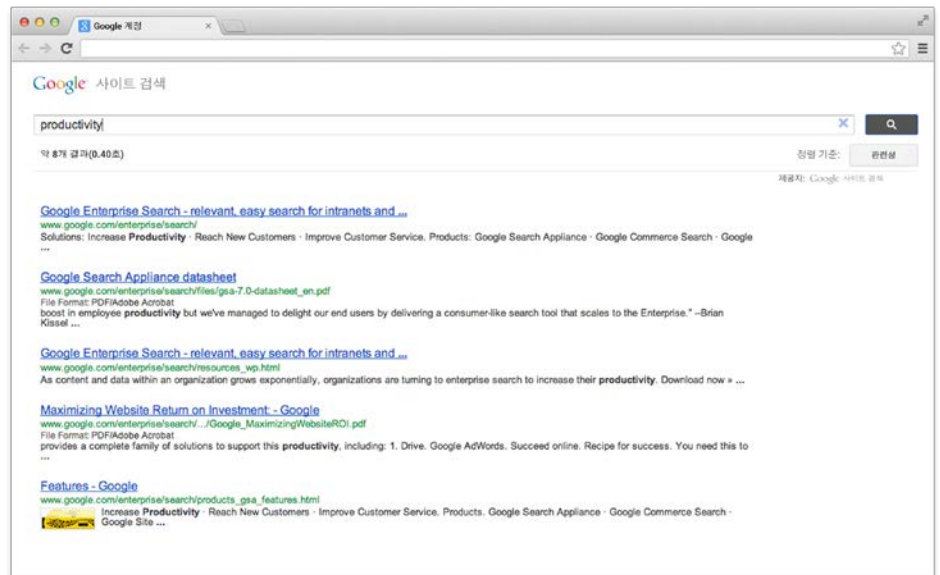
Google 계정 ×

Google 사이트 검색

productivity

약 8개 결과(0.40초)

정렬 기준: 관련성

제공자: Google 사이트 검색

Google Enterprise Search - relevant, easy search for intranets and ...
www.google.com/enterprise/search/
Solutions: Increase **Productivity** · Reach New Customers · Improve Customer Service. Products: Google Search Appliance · Google Commerce Search · Google ...

Google Search Appliance datasheet
www.google.com/enterprise/search/files/gsa-7.0-datasheet_en.pdf
File Format: PDF/Adobe Acrobat
boost in employee **productivity** but we've managed to delight our end users by delivering a consumer-like search tool that scales to the Enterprise." –Brian Kissel ...

Google Enterprise Search - relevant, easy search for intranets and ...
www.google.com/enterprise/search/resources_wp.html
As content and data within an organization grows exponentially, organizations are turning to enterprise search to increase their **productivity**. Download now » ...

Maximizing Website Return on Investment: - Google
www.google.com/enterprise/search/.../Google_MaximizingWebsiteROI.pdf
File Format: PDF/Adobe Acrobat
provides a complete family of solutions to support this **productivity**, including: 1. Drive. Google AdWords. Succeed online. Recipe for success. You need this to ...

Features - Google
www.google.com/enterprise/search/products_gsa_features.html
Increase **Productivity** · Reach New Customers · Improve Customer Service. Products. Google Search Appliance · Google Commerce Search · Google Site ...